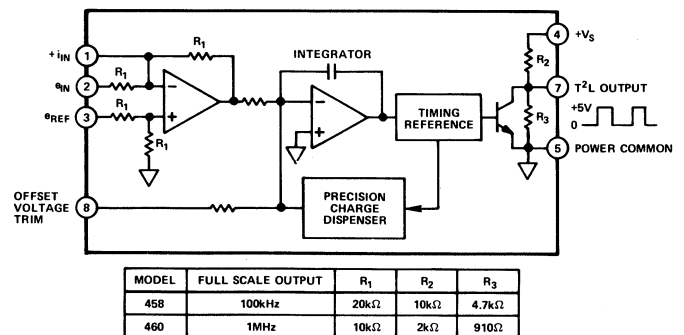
$+i_{IN}$ 1
$e_{IN}$ 2
$e_{REF}$ 3
$R_1$
$R_1$
$R_1$
$R_1$
INTEGRATOR
4 $+V_S$
$R_2$
7 $T^2L$ OUTPUT
+5V
0
$R_3$
TIMING REFERENCE
5 POWER COMMON
OFFSET VOLTAGE TRIM 8
PRECISION CHARGE DISPENSER

| MODEL | FULL SCALE OUTPUT | $R_1$ | $R_2$ | $R_3$ |
|---|---|---|---|---|
| 458 | 100kHz | 20kΩ | 10kΩ | 4.7kΩ |
| 460 | 1MHz | 10kΩ | 2kΩ | 910Ω |